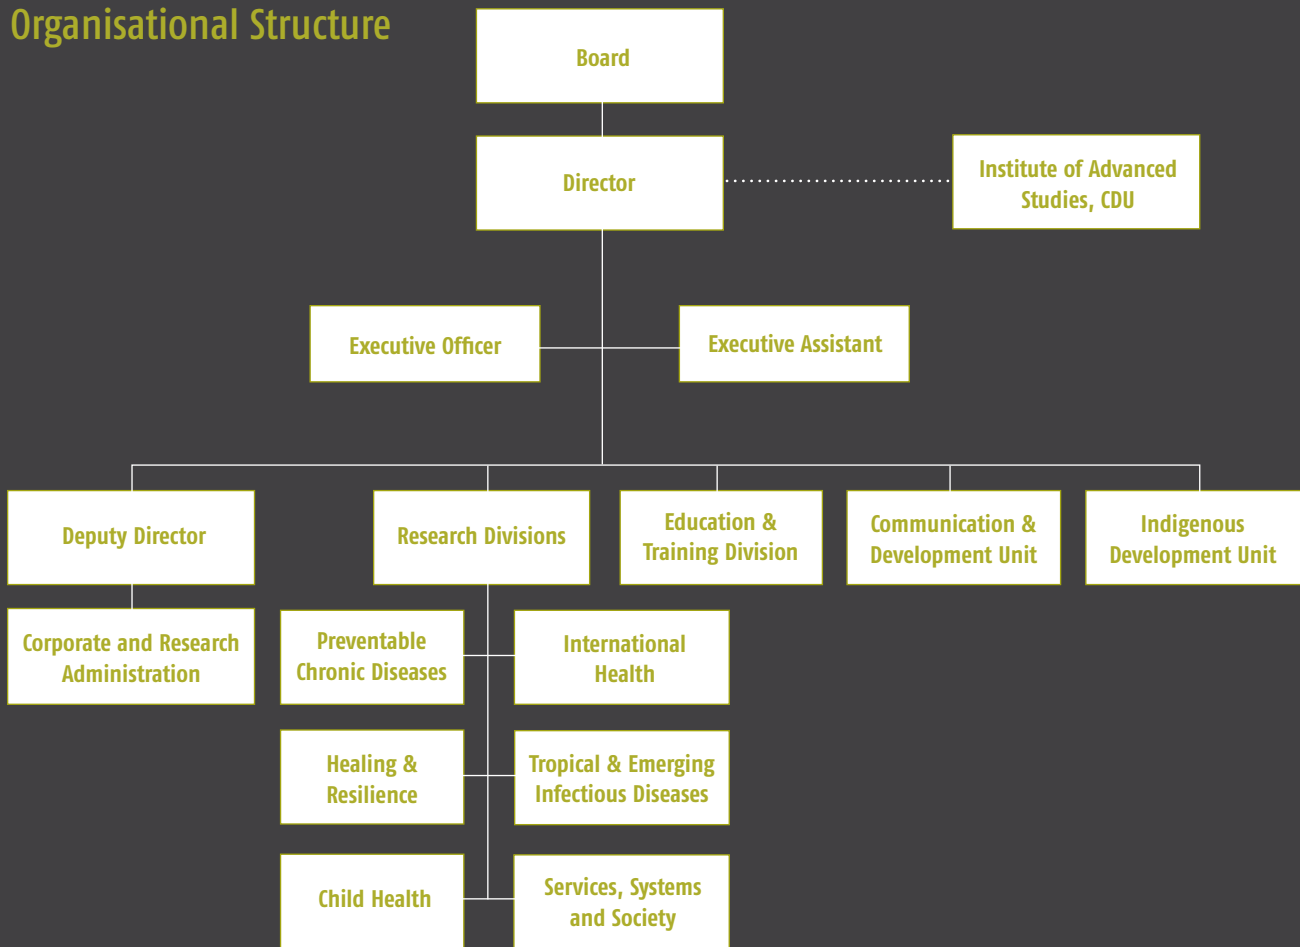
Organisational Structure

Board

Director

Institute of Advanced Studies, CDU

Executive Officer

Executive Assistant

Deputy Director

Research Divisions

Education & Training Division

Communication & Development Unit

Indigenous Development Unit

Corporate and Research Administration

Preventable Chronic Diseases

International Health

Healing & Resilience

Tropical & Emerging Infectious Diseases

Child Health

Services, Systems and Society